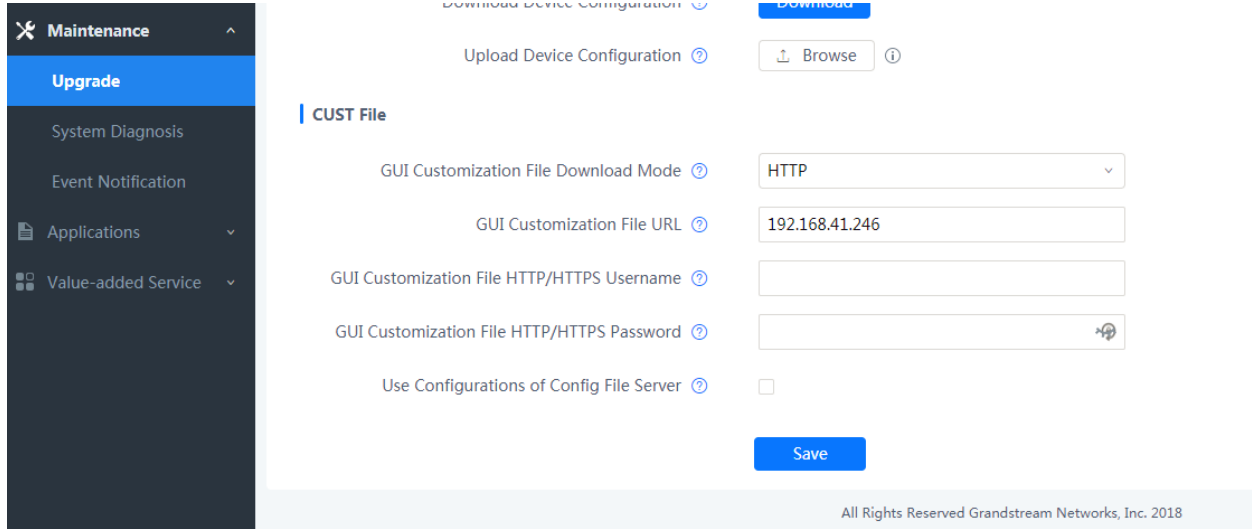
Maintenance

Upgrade

System Diagnosis

Event Notification

Applications

Value-added Service

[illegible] Device Configuration ⓘ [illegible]

Upload Device Configuration ⓘ Browse ⓘ

CUST File

GUI Customization File Download Mode ⓘ HTTP

GUI Customization File URL ⓘ 192.168.41.246

GUI Customization File HTTP/HTTPS Username ⓘ

GUI Customization File HTTP/HTTPS Password ⓘ

Use Configurations of Config File Server ⓘ

Save

All Rights Reserved Grandstream Networks, Inc. 2018